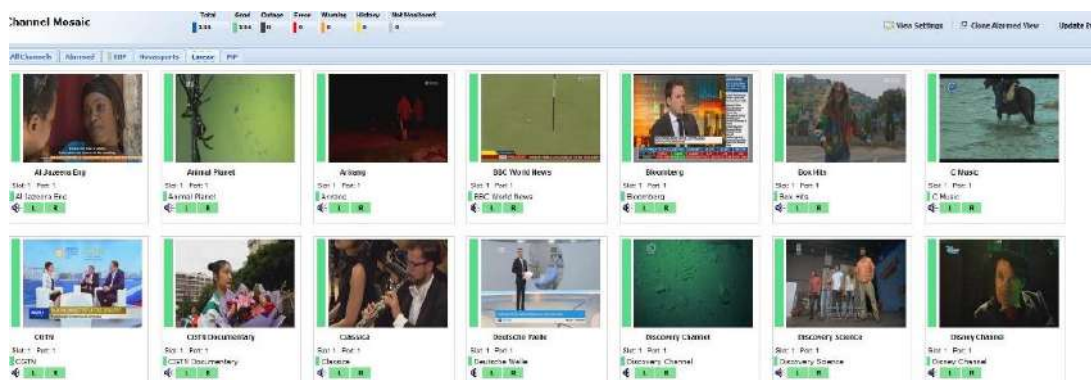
Channel Mosaic

| Total | Good | Outage | Error | Warning | History | Not Monitored |
|---|---|---|---|---|---|---|
| 134 | 134 | 0 | 0 | 0 | 0 | 0 |

View Settings  Close Alarmed View  Update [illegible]

All Channels  Alarmed  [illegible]  Newsports  Linear  PIP

Al Jazeera Eng
Slot 1 Port 1
Al Jazeera Eng
L R

Animal Planet
Slot 1 Port 1
Animal Planet
L R

Arirang
Slot 1 Port 1
Arirang
L R

BBC World News
Slot 1 Port 1
BBC World News
L R

Bloomberg
Slot 1 Port 1
Bloomberg
L R

Box Hits
Slot 1 Port 1
Box Hits
L R

C Music
Slot 1 Port 1
C Music
L R

CGTN
Slot 1 Port 1
CGTN
L R

CGTN Documentary
Slot 1 Port 1
CGTN Documentary
L R

Classica
Slot 1 Port 1
Classica
L R

Deutsche Welle
Slot 1 Port 1
Deutsche Welle
L R

Discovery Channel
Slot 1 Port 1
Discovery Channel
L R

Discovery Science
Slot 1 Port 1
Discovery Science
L R

Disney Channel
Slot 1 Port 1
Disney Channel
L R